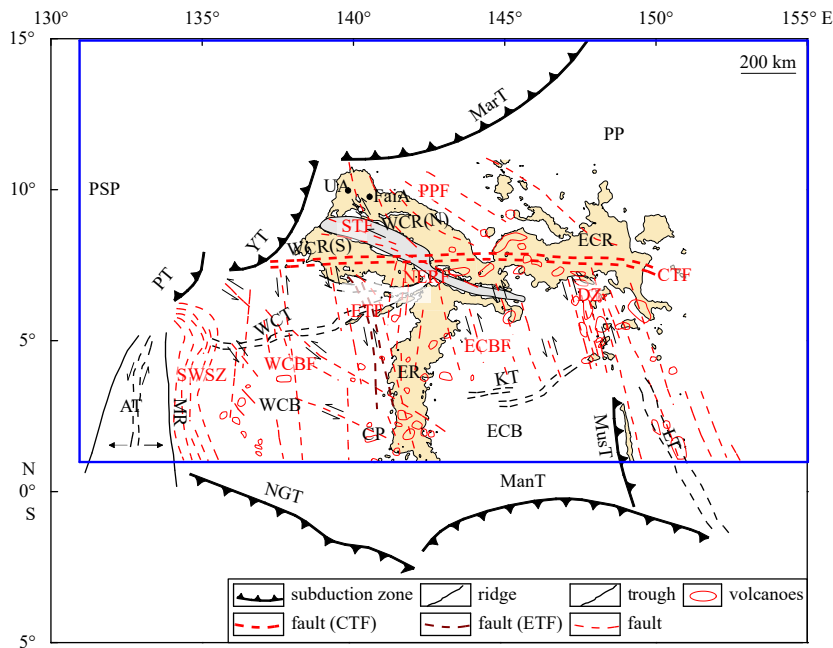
130° 135° 140° 145° 150° 155° E

15°
10°
5°
N 0° S
5°

200 km

MarT
PP
PSP
UA
FaiA
PPF
STF
WCR(N)
WCR(S)
YT
ECR
PT
NETF
CTF
ETF
DZF
WCT
ECBF
SWSZ
WCBF
ER
KT
AT
MR
WCB
CR
ECB
MusT
LT
NGT
ManT

subduction zone
ridge
trough
volcanoes
fault (CTF)
fault (ETF)
fault